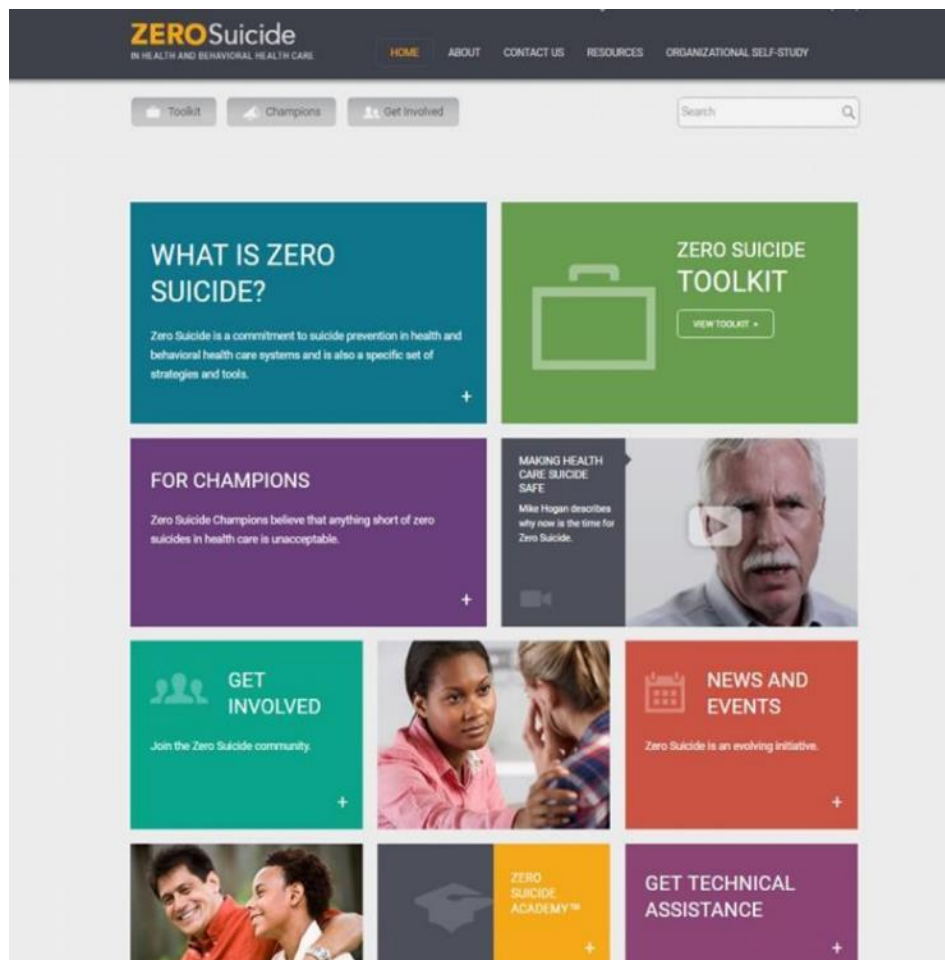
ZEROSuicide
IN HEALTH AND BEHAVIORAL HEALTH CARE

HOME ABOUT CONTACT US RESOURCES ORGANIZATIONAL SELF-STUDY

Toolkit Champions Get Involved

Search

WHAT IS ZERO SUICIDE?

Zero Suicide is a commitment to suicide prevention in health and behavioral health care systems and is also a specific set of strategies and tools.

+

ZERO SUICIDE TOOLKIT

VIEW TOOLKIT +

FOR CHAMPIONS

Zero Suicide Champions believe that anything short of zero suicides in health care is unacceptable.

+

MAKING HEALTH CARE SUICIDE SAFE

Mike Hogan describes why now is the time for Zero Suicide.

GET INVOLVED

Join the Zero Suicide community.

+

NEWS AND EVENTS

Zero Suicide is an evolving initiative.

+

ZERO SUICIDE ACADEMY™

+

GET TECHNICAL ASSISTANCE

+